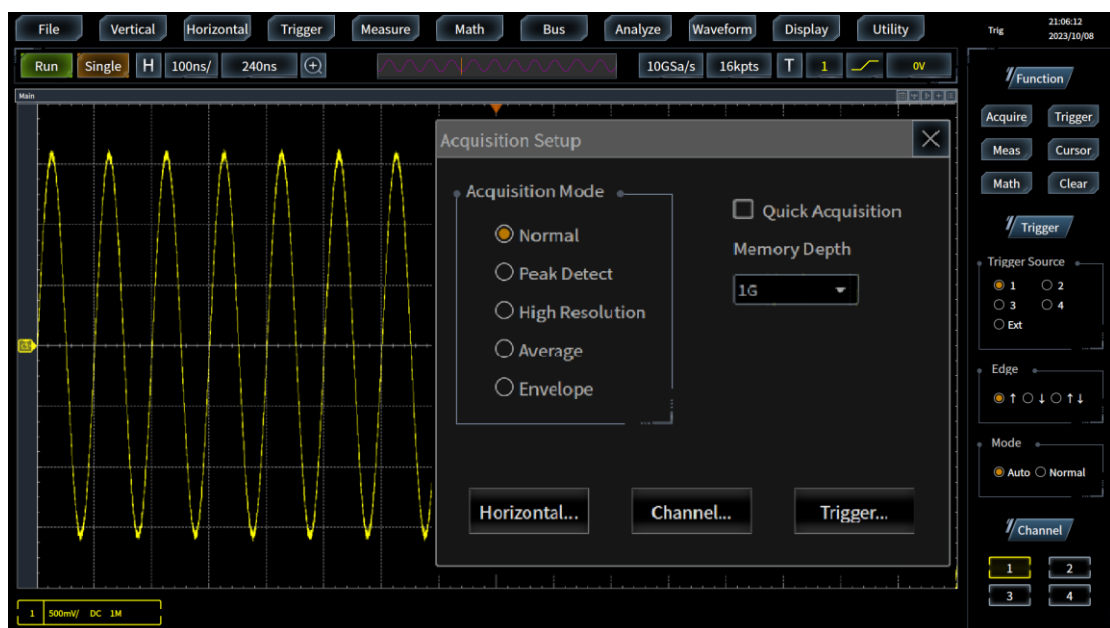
File Vertical Horizontal Trigger Measure Math Bus Analyze Waveform Display Utility

Trig 21:06:12 2023/10/08

Run Single H 100ns/ 240ns 10GSa/s 16kpts T 1 0V

Main

Acquisition Setup

Acquisition Mode
Normal
Peak Detect
High Resolution
Average
Envelope

Quick Acquisition
Memory Depth
1G

Horizontal... Channel... Trigger...

1 500mV/ DC 1M

Function
Acquire Trigger
Meas Cursor
Math Clear

Trigger
Trigger Source
1 2
3 4
Ext

Edge
↑ ↓ ↑↓

Mode
Auto Normal

Channel
1 2
3 4